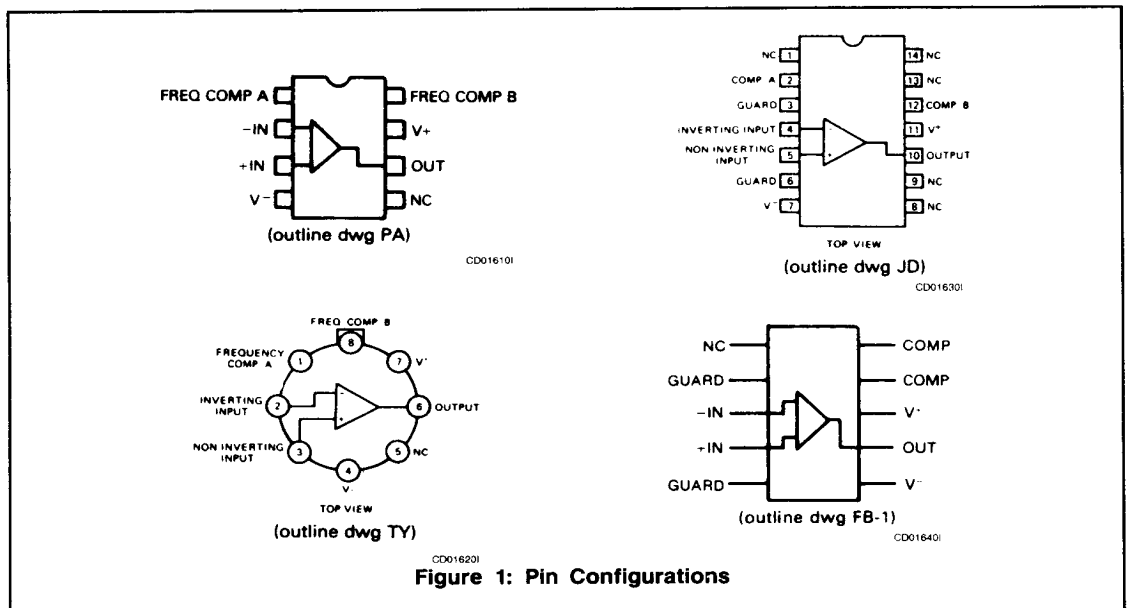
FREQ COMP A
−IN
+IN
V−
FREQ COMP B
V+
OUT
NC
(outline dwg PA)
CD01610I

NC 1
COMP A 2
GUARD 3
INVERTING INPUT 4
NON INVERTING INPUT 5
GUARD 6
V− 7
14 NC
13 NC
12 COMP B
11 V+
10 OUTPUT
9 NC
8 NC
TOP VIEW
(outline dwg JD)
CD01630I

FREQ COMP B
8
FREQUENCY COMP A 1
7 V+
INVERTING INPUT 2
6 OUTPUT
NON INVERTING INPUT 3
5 NC
4
V−
TOP VIEW
(outline dwg TY)
CD01620I

NC
GUARD
−IN
+IN
GUARD
COMP
COMP
V+
OUT
V−
(outline dwg FB-1)
CD01640I

Figure 1: Pin Configurations